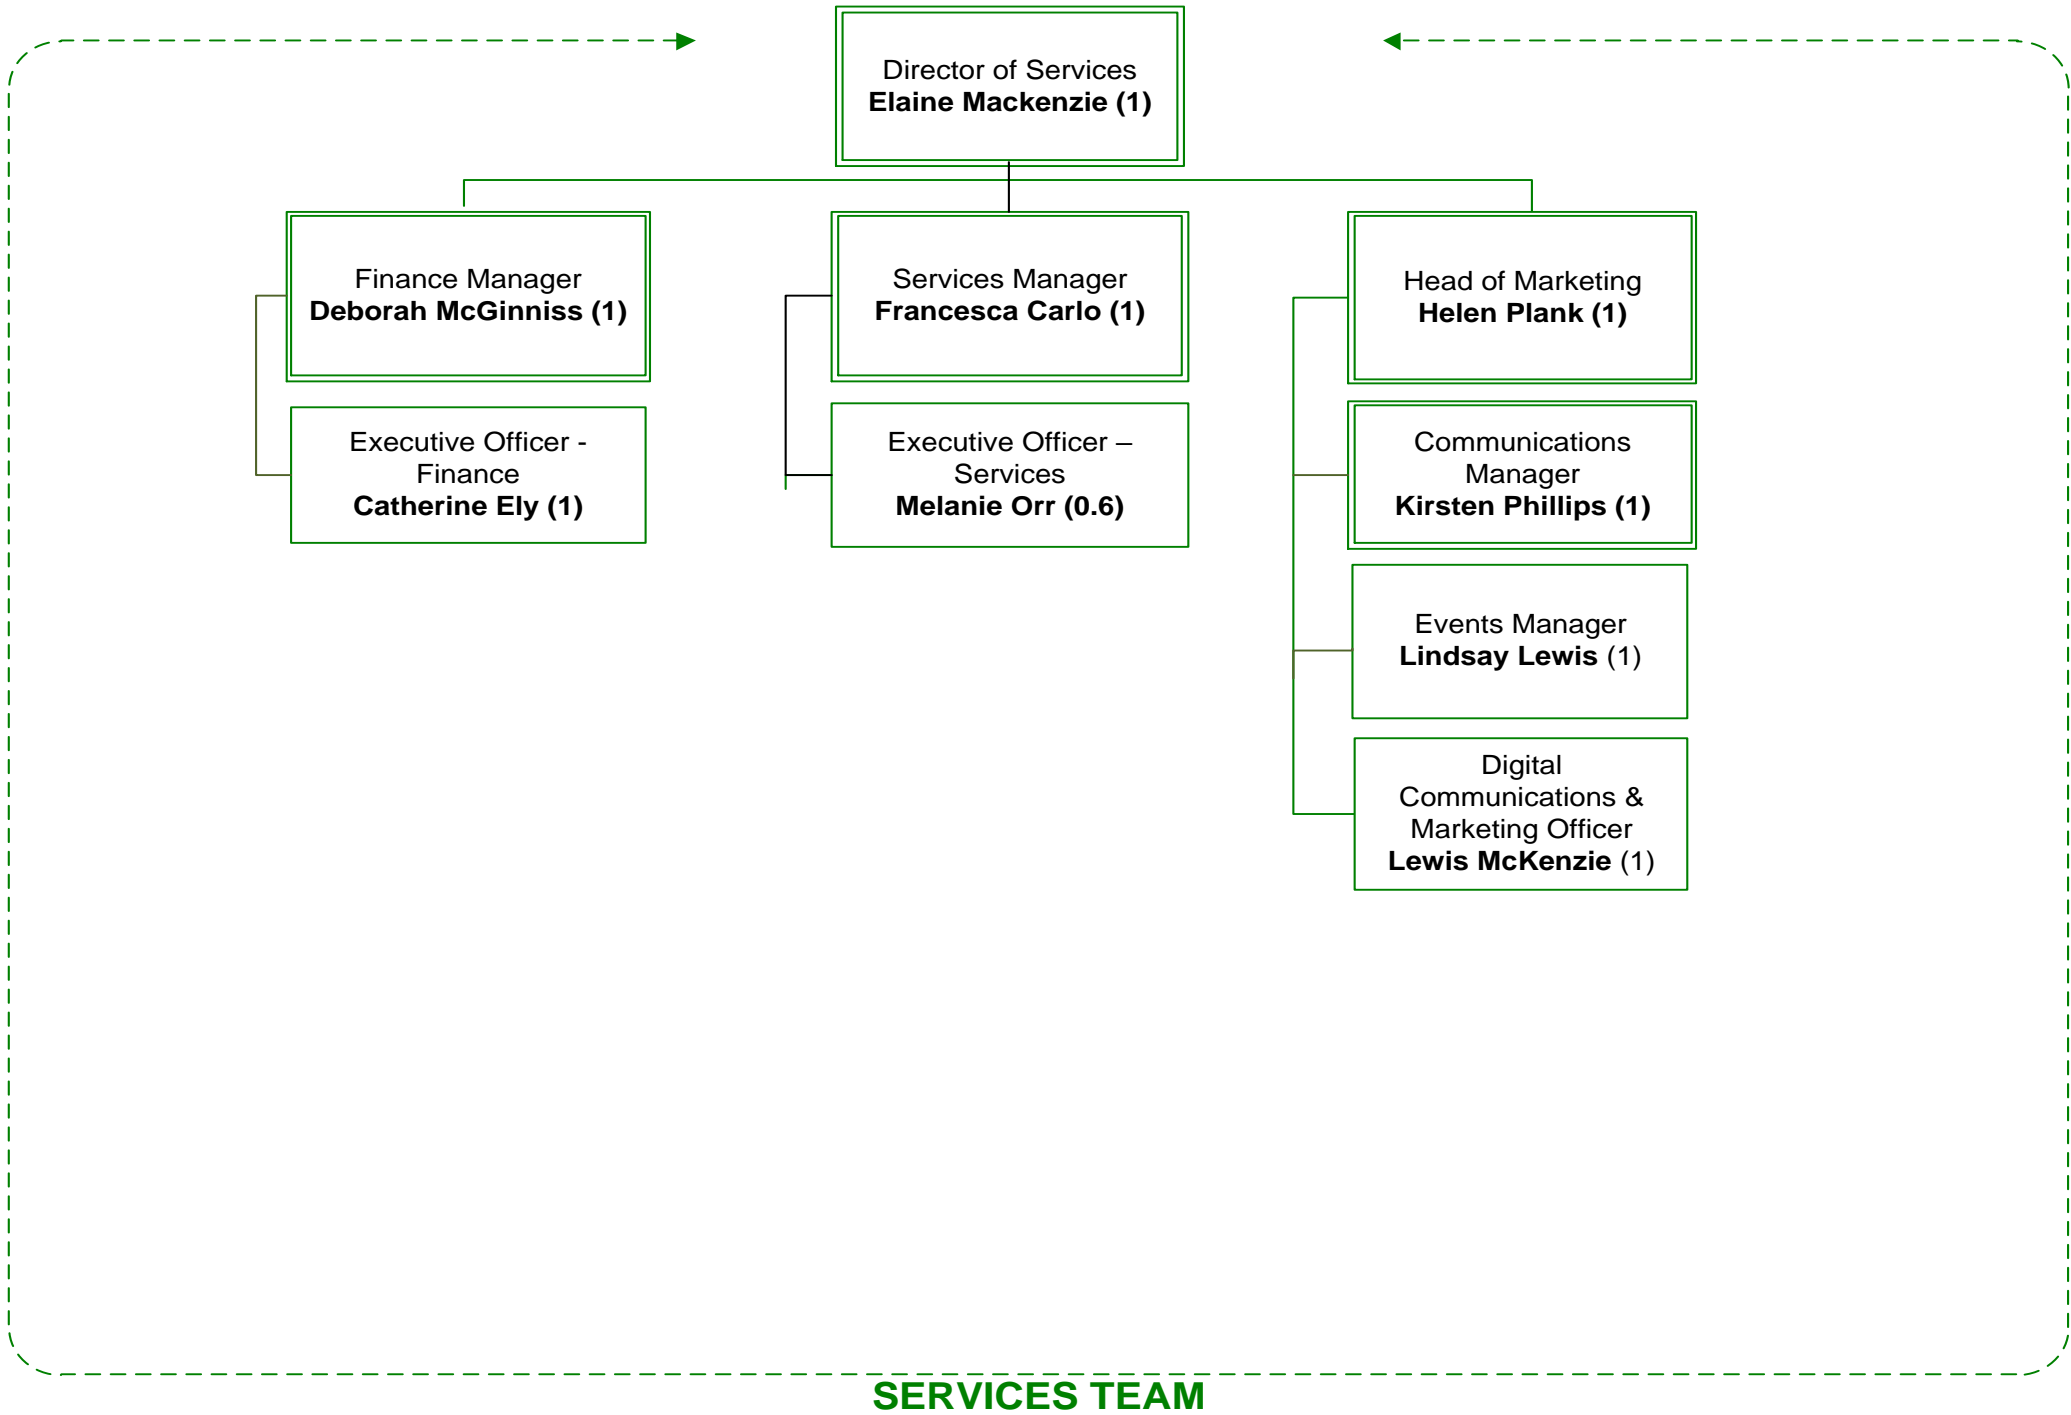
Director of Services
Elaine Mackenzie (1)

Finance Manager
Deborah McGinniss (1)

Executive Officer - Finance
Catherine Ely (1)

Services Manager
Francesca Carlo (1)

Executive Officer – Services
Melanie Orr (0.6)

Head of Marketing
Helen Plank (1)

Communications Manager
Kirsten Phillips (1)

Events Manager
Lindsay Lewis (1)

Digital Communications & Marketing Officer
Lewis McKenzie (1)

SERVICES TEAM